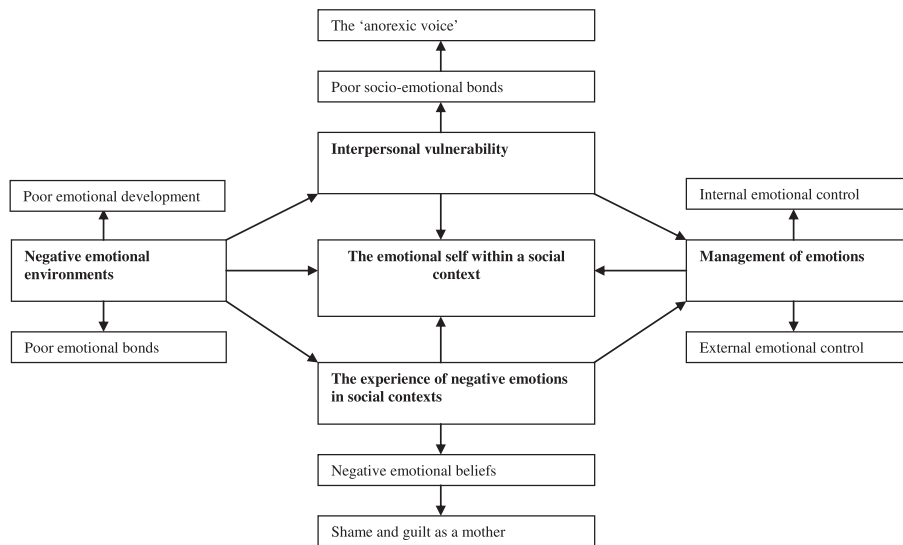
The ‘anorexic voice’

Poor socio-emotional bonds

**Interpersonal vulnerability**

Poor emotional development

**Negative emotional environments**

Poor emotional bonds

**The emotional self within a social context**

Internal emotional control

**Management of emotions**

External emotional control

**The experience of negative emotions in social contexts**

Negative emotional beliefs

Shame and guilt as a mother